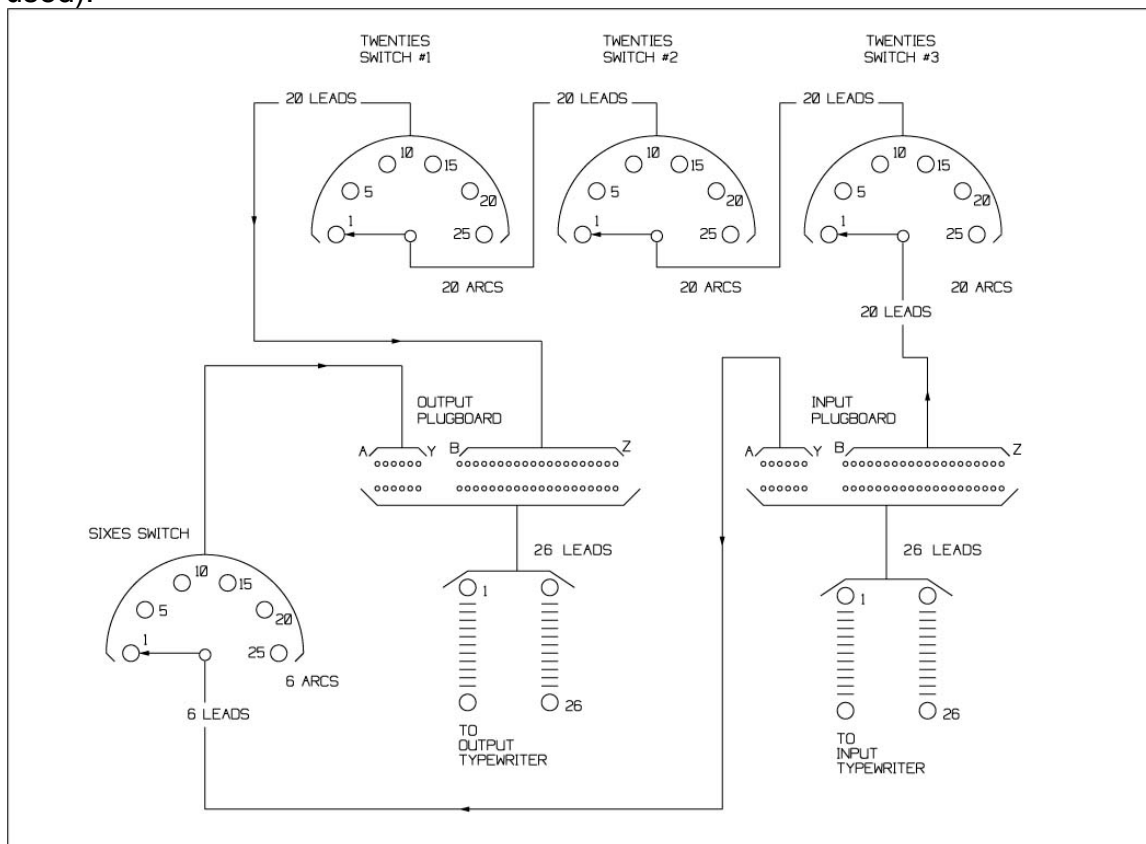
used).

TWENTIES SWITCH #1

TWENTIES SWITCH #2

TWENTIES SWITCH #3

20 LEADS

20 LEADS

20 LEADS

10 15 5 20 1 25

10 15 5 20 1 25

10 15 5 20 1 25

20 ARCS

20 ARCS

20 ARCS

20 LEADS

OUTPUT PLUGBOARD

INPUT PLUGBOARD

A Y B Z

A Y B Z

SIXES SWITCH

10 15 5 20 1 25

6 ARCS

6 LEADS

26 LEADS

26 LEADS

1 26

1 26

TO OUTPUT TYPEWRITER

TO INPUT TYPEWRITER